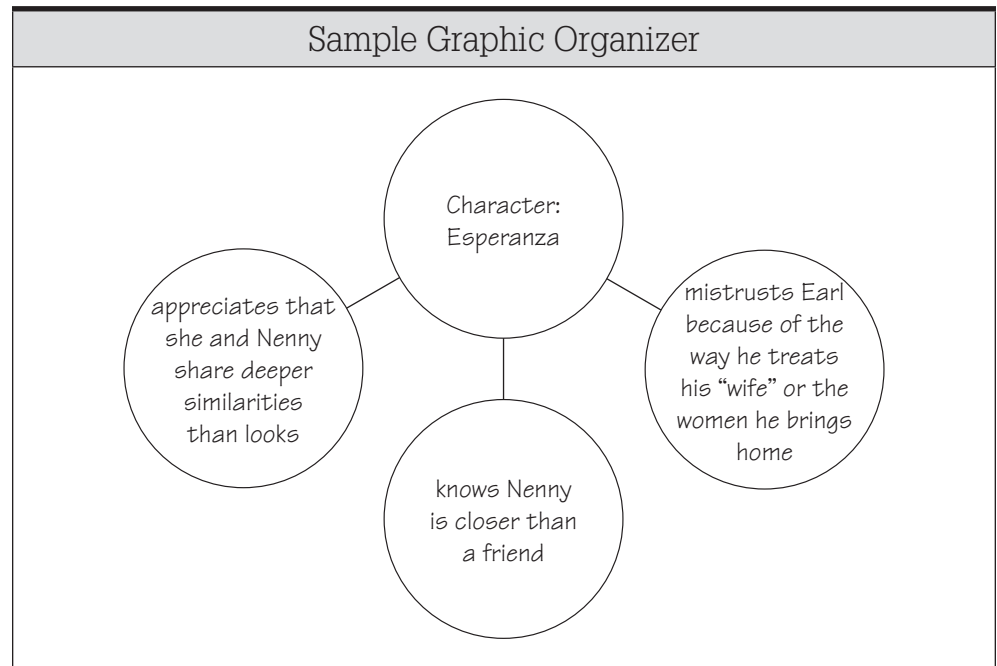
Sample Graphic Organizer

Character: Esperanza

appreciates that she and Nenny share deeper similarities than looks

mistrusts Earl because of the way he treats his "wife" or the women he brings home

knows Nenny is closer than a friend